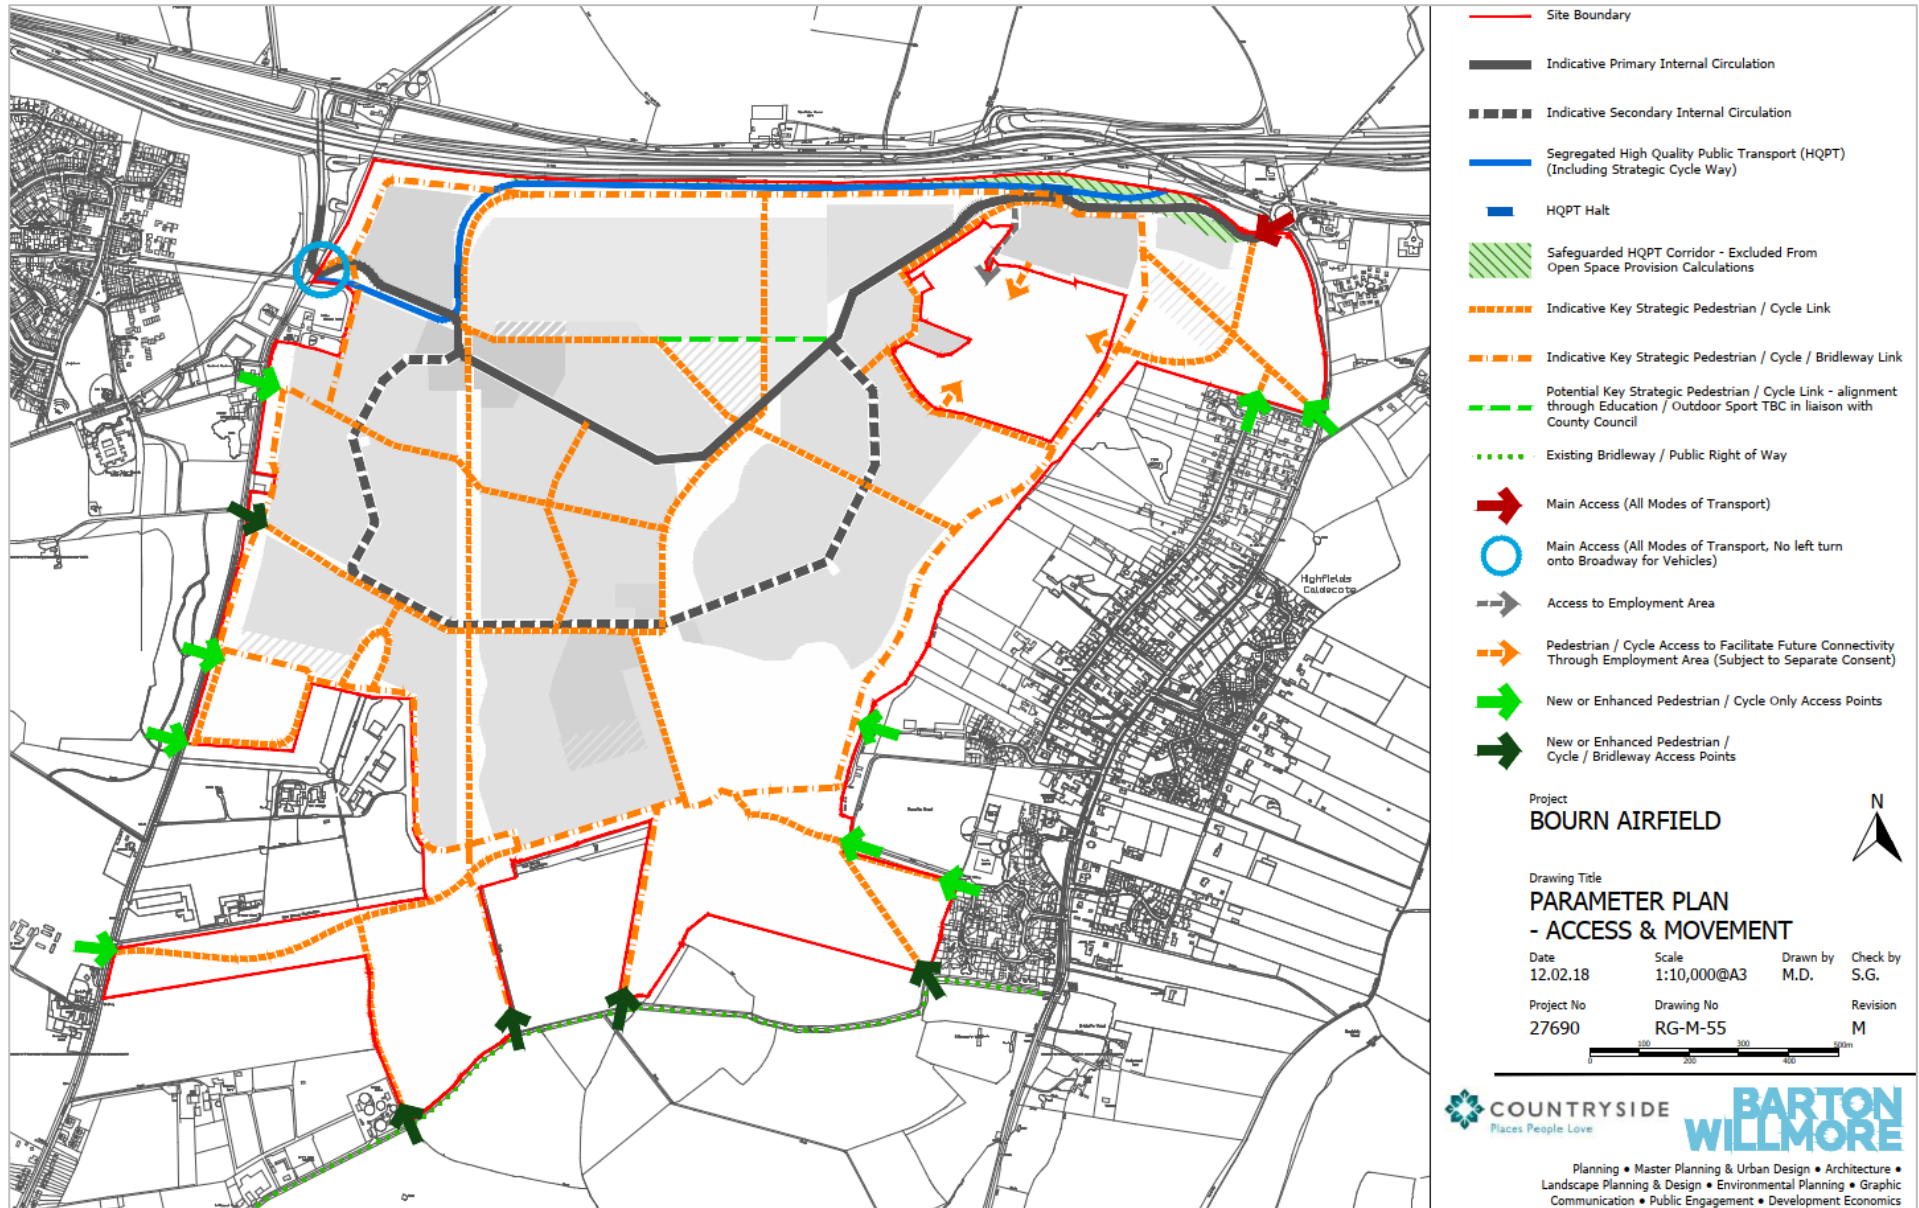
Site Boundary

Indicative Primary Internal Circulation

Indicative Secondary Internal Circulation

Segregated High Quality Public Transport (HQPT) (Including Strategic Cycle Way)

HQPT Halt

Safeguarded HQPT Corridor - Excluded From Open Space Provision Calculations

Indicative Key Strategic Pedestrian / Cycle Link

Indicative Key Strategic Pedestrian / Cycle / Bridleway Link

Potential Key Strategic Pedestrian / Cycle Link - alignment through Education / Outdoor Sport TBC in liaison with County Council

Existing Bridleway / Public Right of Way

Main Access (All Modes of Transport)

Main Access (All Modes of Transport, No left turn onto Broadway for Vehicles)

Access to Employment Area

Pedestrian / Cycle Access to Facilitate Future Connectivity Through Employment Area (Subject to Separate Consent)

New or Enhanced Pedestrian / Cycle Only Access Points

New or Enhanced Pedestrian / Cycle / Bridleway Access Points

Highfields Caldecote

Project
BOURN AIRFIELD

N

Drawing Title
PARAMETER PLAN - ACCESS & MOVEMENT

| Date | Scale | Drawn by | Check by |
|---|---|---|---|
| 12.02.18 | 1:10,000@A3 | M.D. | S.G. |

| Project No | Drawing No | Revision |
|---|---|---|
| 27690 | RG-M-55 | M |

0 100 200 300 400 500m

COUNTRYSIDE
Places People Love

BARTON WILLMORE

Planning • Master Planning & Urban Design • Architecture • Landscape Planning & Design • Environmental Planning • Graphic Communication • Public Engagement • Development Economics